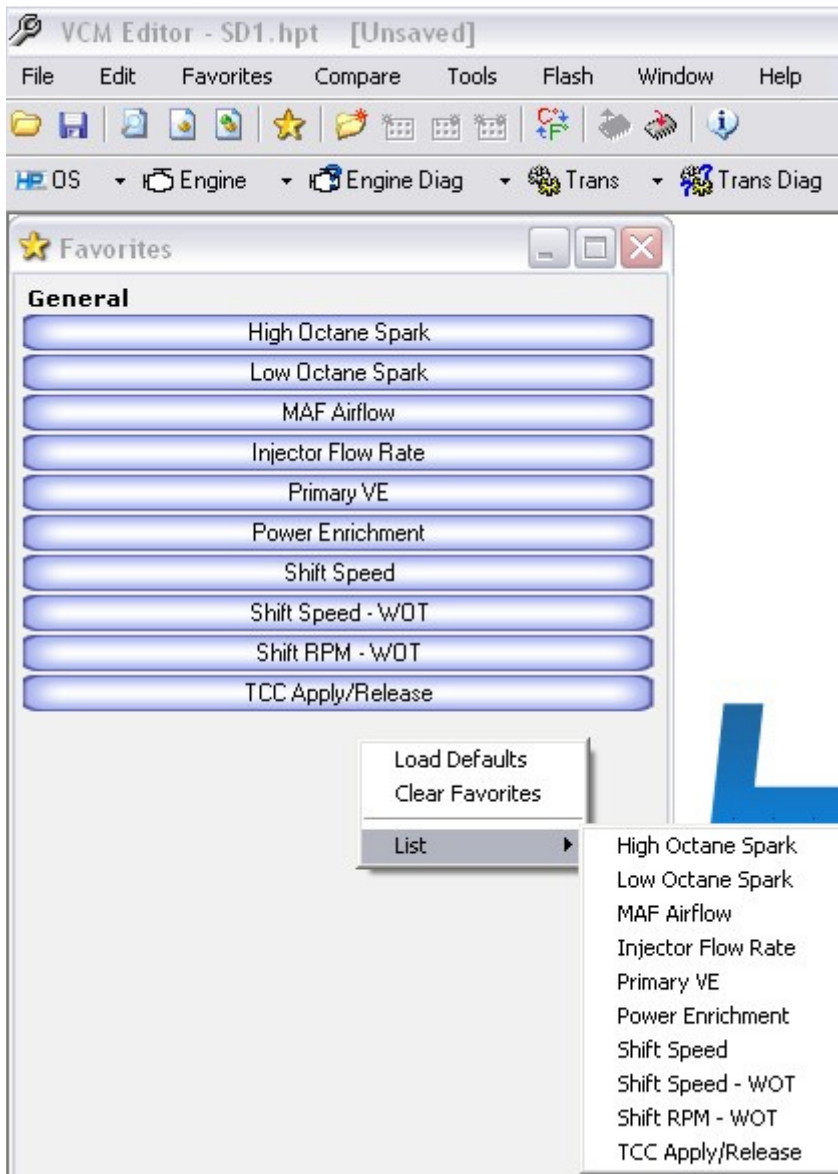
VCM Editor - SD1.hpt [Unsaved]

File Edit Favorites Compare Tools Flash Window Help

HP OS Engine Engine Diag Trans Trans Diag

Favorites

General

High Octane Spark
Low Octane Spark
MAF Airflow
Injector Flow Rate
Primary VE
Power Enrichment
Shift Speed
Shift Speed - WOT
Shift RPM - WOT
TCC Apply/Release

Load Defaults
Clear Favorites
List

High Octane Spark
Low Octane Spark
MAF Airflow
Injector Flow Rate
Primary VE
Power Enrichment
Shift Speed
Shift Speed - WOT
Shift RPM - WOT
TCC Apply/Release